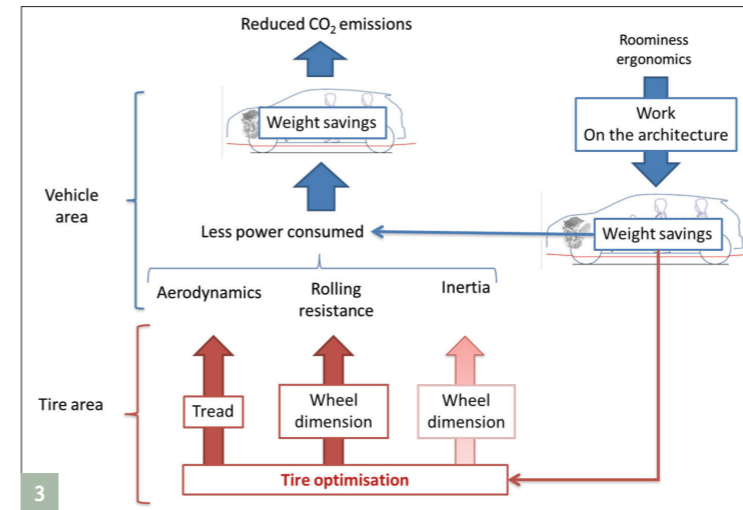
Reduced $CO_2$ emissions

Roominess ergonomics

Weight savings

Work On the architecture

Vehicle area

Less power consumed

Weight savings

Aerodynamics

Rolling resistance

Inertia

Tire area

Tread

Wheel dimension

Wheel dimension

Tire optimisation

3